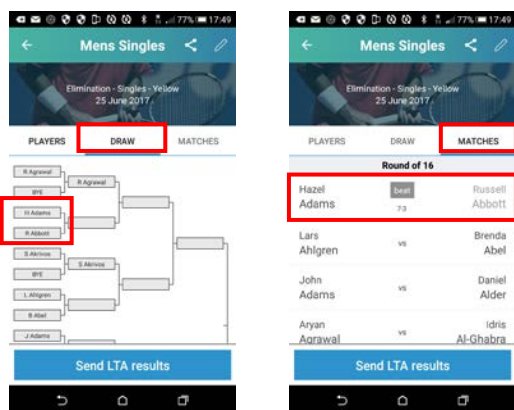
77% 17:49

Mens Singles

Elimination - Singles - Yellow
25 June 2017

PLAYERS
DRAW
MATCHES

R Agrawal
BYE
R Agrawal
H Adams
R Abbott
S Akrivos
BYE
S Akrivos
L Ahlgren
B Abel
J Adams

Send LTA results

77% 17:49

Mens Singles

Elimination - Singles - Yellow
25 June 2017

PLAYERS
DRAW
MATCHES

Round of 16

Hazel Adams
beat
7-3
Russell Abbott

Lars Ahlgren
vs
Brenda Abel

John Adams
vs
Daniel Alder

Aryan Agrawal
vs
Idris Al-Ghabra

Send LTA results